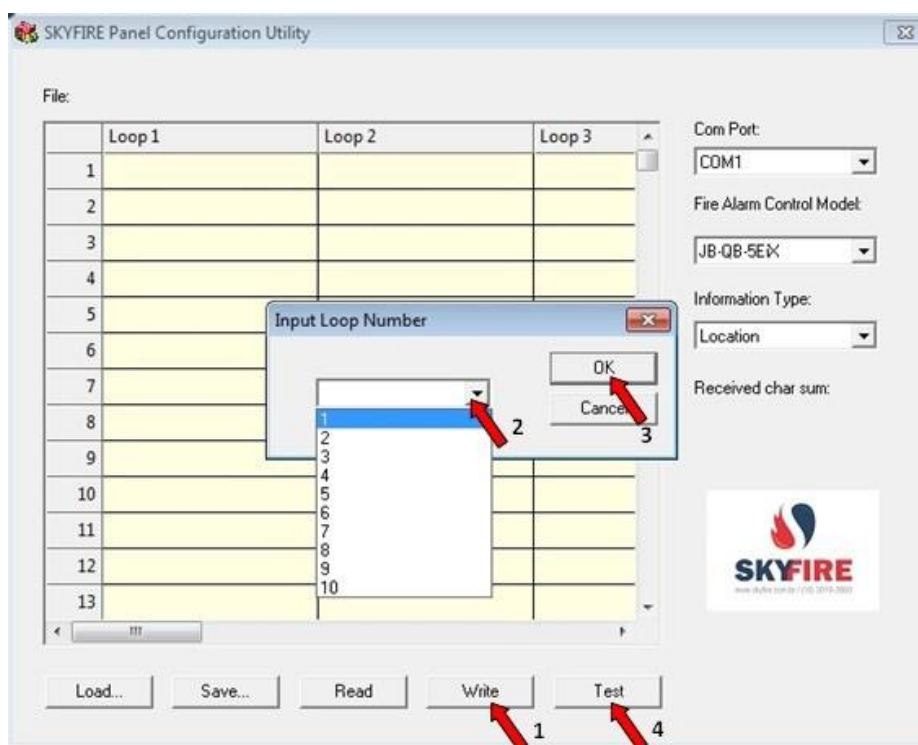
SKYFIRE Panel Configuration Utility

File:

| | Loop 1 | Loop 2 | Loop 3 |
|---|---|---|---|
| 1 | | | |
| 2 | | | |
| 3 | | | |
| 4 | | | |
| 5 | | | |
| 6 | | | |
| 7 | | | |
| 8 | | | |
| 9 | | | |
| 10 | | | |
| 11 | | | |
| 12 | | | |
| 13 | | | |

Com Port:
COM1
Fire Alarm Control Model:
JB-QB-5EiX
Information Type:
Location
Received char sum:

Input Loop Number
OK
Cancel
1
2
3
4
5
6
7
8
9
10

2
3

SKYFIRE
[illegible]

Load...
Save...
Read
Write
Test
1
4